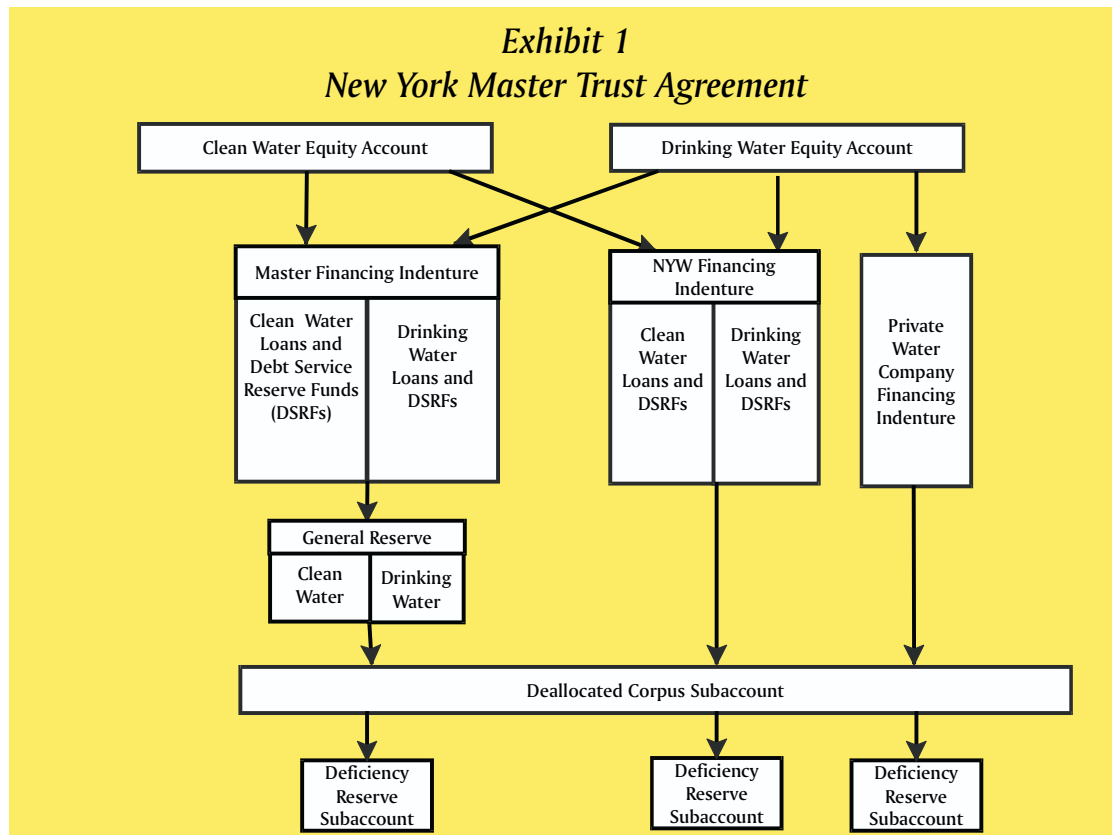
Exhibit 1
New York Master Trust Agreement

Clean Water Equity Account

Drinking Water Equity Account

Master Financing Indenture

Clean Water Loans and Debt Service Reserve Funds (DSRFs)

Drinking Water Loans and DSRFs

NYW Financing Indenture

Clean Water Loans and DSRFs

Drinking Water Loans and DSRFs

Private Water Company Financing Indenture

General Reserve

Clean Water

Drinking Water

Deallocated Corpus Subaccount

Deficiency Reserve Subaccount

Deficiency Reserve Subaccount

Deficiency Reserve Subaccount